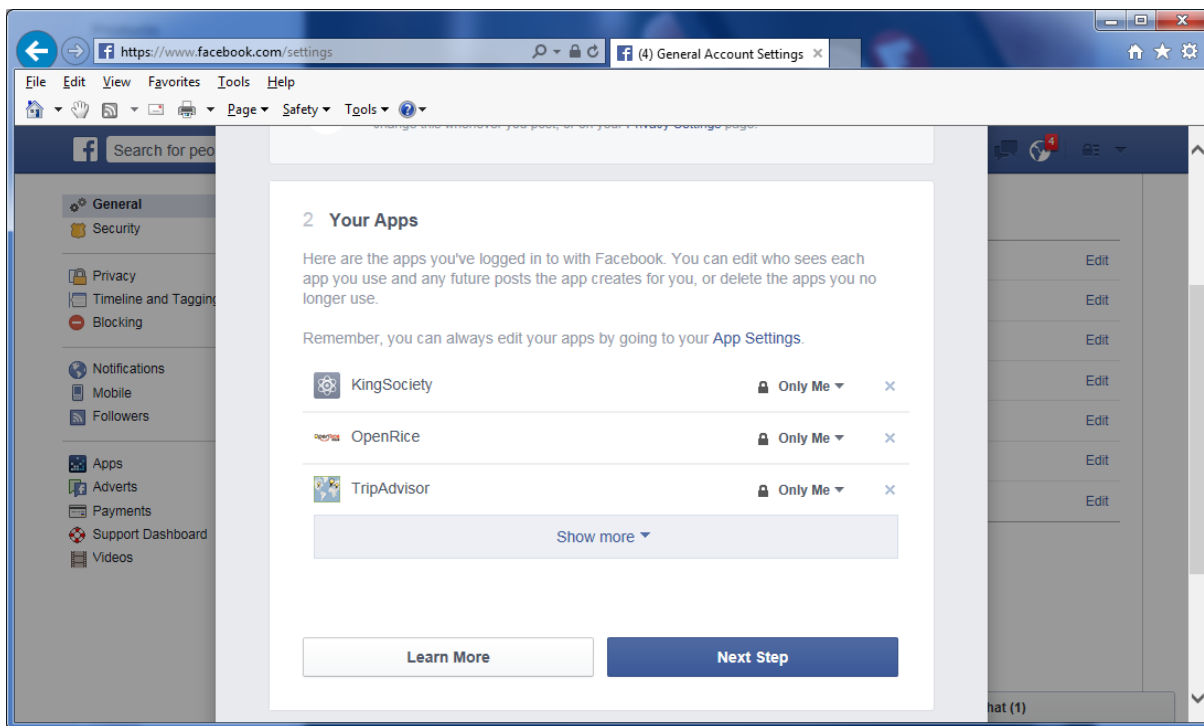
https://www.facebook.com/settings

(4) General Account Settings ×

File Edit View Favorites Tools Help

Page ▾ Safety ▾ Tools ▾

Search for peo

4

General
Security

Privacy
Timeline and Tagging
Blocking

Notifications
Mobile
Followers

Apps
Adverts
Payments
Support Dashboard
Videos

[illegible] Privacy Settings page.

2 Your Apps

Here are the apps you've logged in to with Facebook. You can edit who sees each app you use and any future posts the app creates for you, or delete the apps you no longer use.

Remember, you can always edit your apps by going to your App Settings.

KingSociety Only Me ×

OpenRice Only Me ×

TripAdvisor Only Me ×

Show more

Learn More

Next Step

Edit
Edit
Edit
Edit
Edit
Edit
Edit

hat (1)